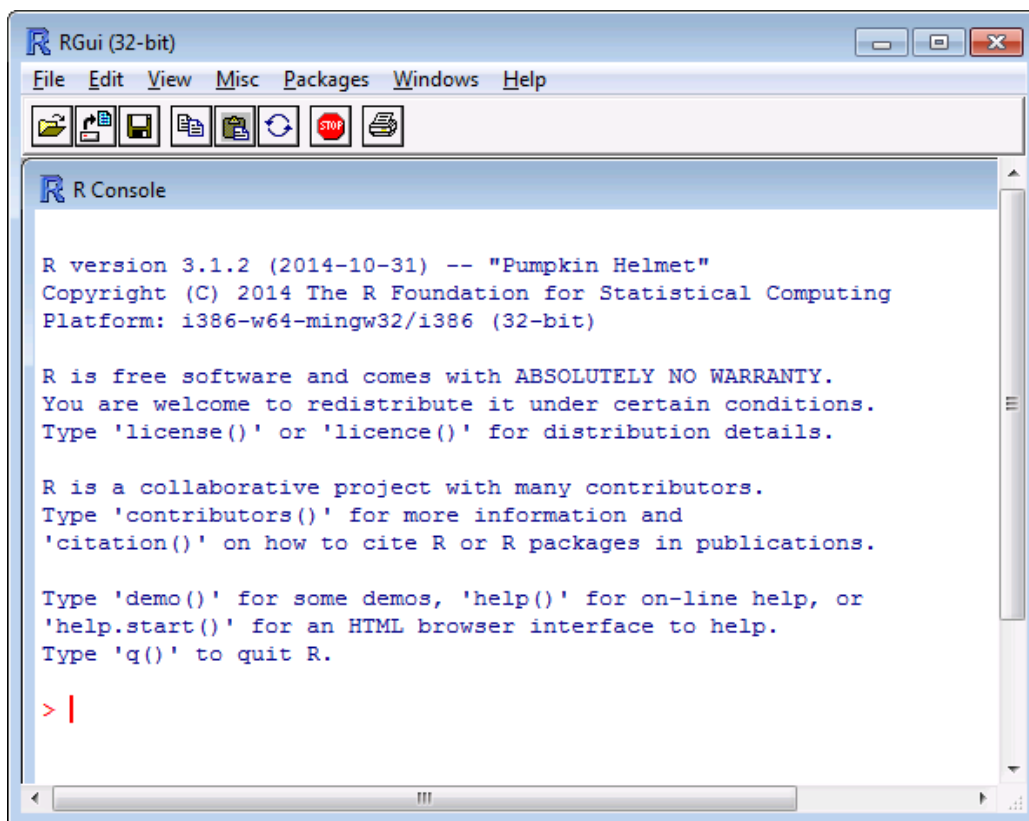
RGui (32-bit)

File Edit View Misc Packages Windows Help

STOP

R Console

R version 3.1.2 (2014-10-31) -- "Pumpkin Helmet"
Copyright (C) 2014 The R Foundation for Statistical Computing
Platform: i386-w64-mingw32/i386 (32-bit)

R is free software and comes with ABSOLUTELY NO WARRANTY.
You are welcome to redistribute it under certain conditions.
Type 'license()' or 'licence()' for distribution details.

R is a collaborative project with many contributors.
Type 'contributors()' for more information and
'citation()' on how to cite R or R packages in publications.

Type 'demo()' for some demos, 'help()' for on-line help, or
'help.start()' for an HTML browser interface to help.
Type 'q()' to quit R.

>